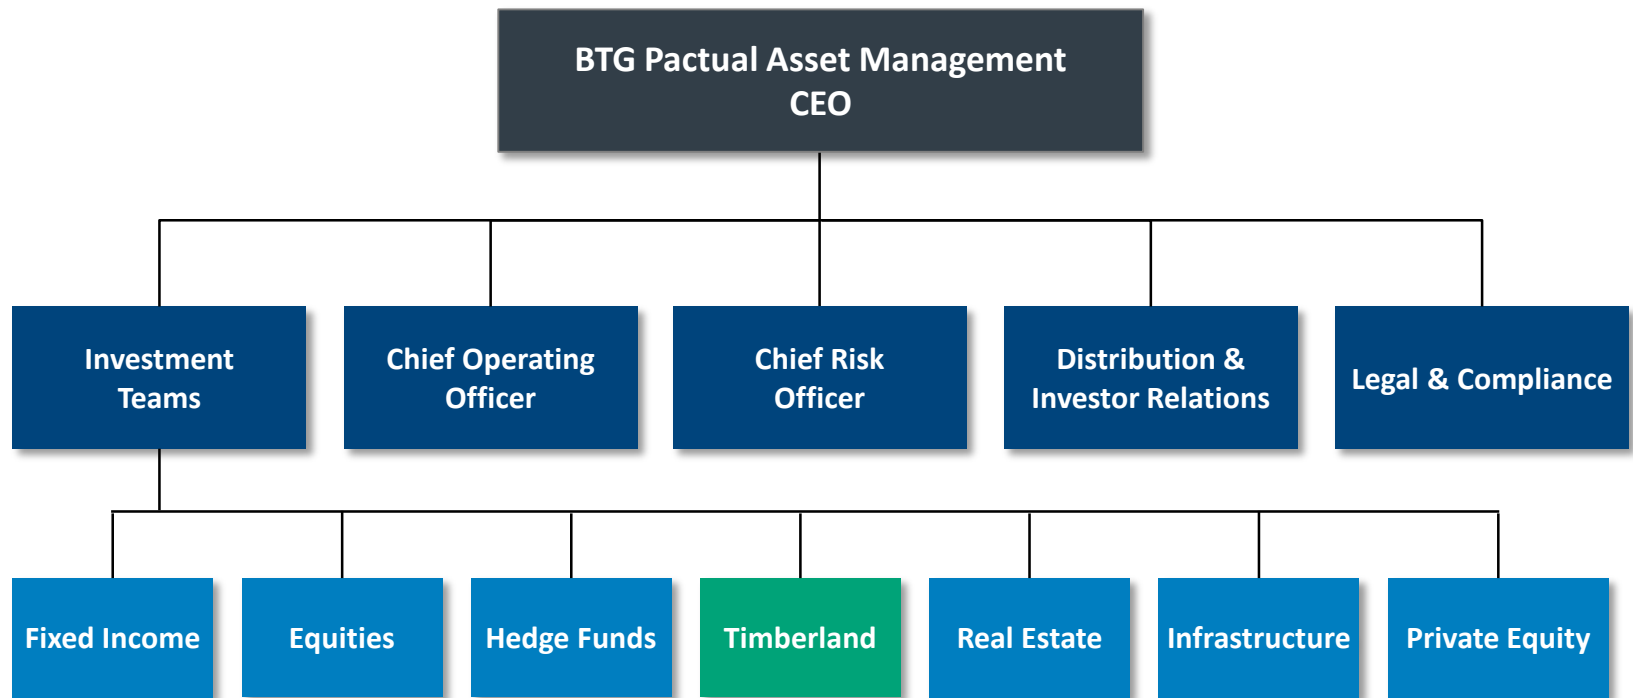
BTG Pactual Asset Management CEO

Investment Teams

Chief Operating Officer

Chief Risk Officer

Distribution & Investor Relations

Legal & Compliance

Fixed Income

Equities

Hedge Funds

Timberland

Real Estate

Infrastructure

Private Equity